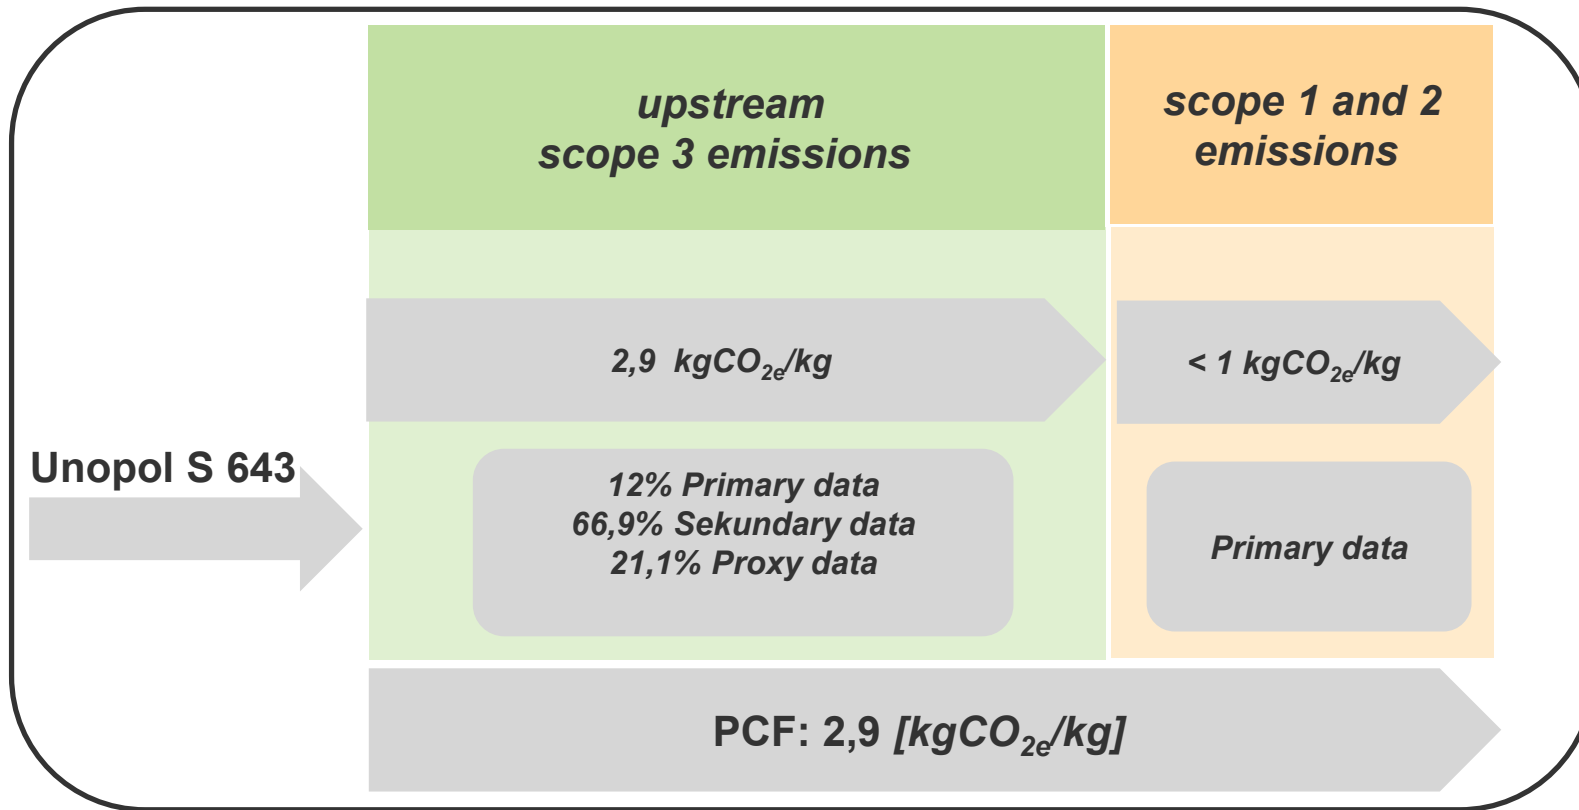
upstream
scope 3 emissions

scope 1 and 2
emissions

2,9 $kgCO_{2e}/kg$

< 1 $kgCO_{2e}/kg$

Unopol S 643

12% Primary data
66,9% Sekundary data
21,1% Proxy data

Primary data

PCF: 2,9 [$kgCO_{2e}/kg$]